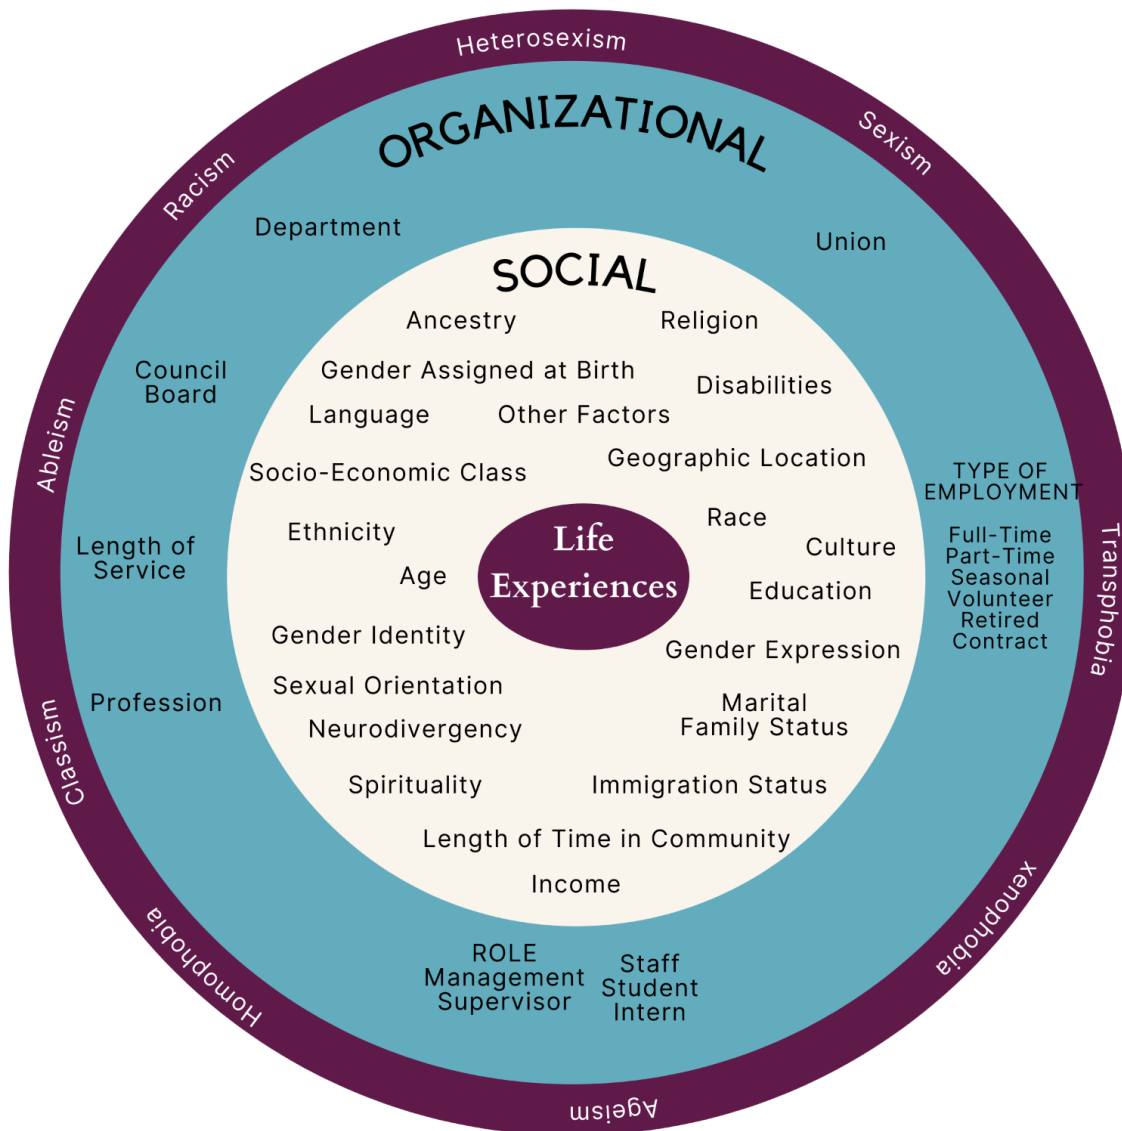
Heterosexism
Sexism
Transphobia
xenophobia
Ageism
Homophobia
Classism
Ableism
Racism

ORGANIZATIONAL

Department
Union
Council
Board
TYPE OF EMPLOYMENT
Full-Time
Part-Time
Seasonal
Volunteer
Retired
Contract
Length of Service
Profession
ROLE
Management
Supervisor
Staff
Student
Intern

SOCIAL

Ancestry
Religion
Gender Assigned at Birth
Disabilities
Language
Other Factors
Socio-Economic Class
Geographic Location
Ethnicity
Race
Culture
Age
Education
Gender Identity
Gender Expression
Sexual Orientation
Marital
Family Status
Neurodivergency
Spirituality
Immigration Status
Length of Time in Community
Income

Life Experiences